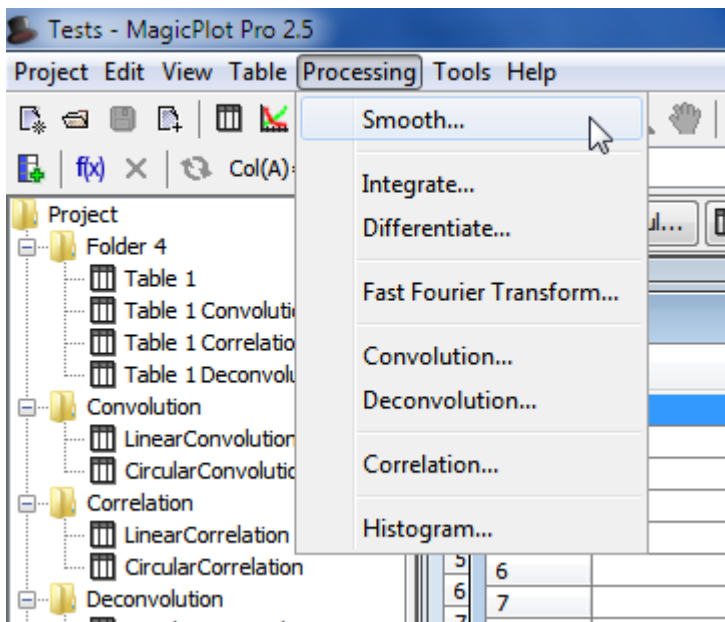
Tests - MagicPlot Pro 2.5

Project Edit View Table Processing Tools Help

f(x) Col(A)

Project
Folder 4
Table 1
Table 1 Convoluti
Table 1 Correlatio
Table 1 Deconvolu
Convolution
LinearConvolution
CircularConvolutic
Correlation
LinearCorrelation
CircularCorrelation
Deconvolution

Smooth...
Integrate...
Differentiate...
Fast Fourier Transform...
Convolution...
Deconvolution...
Correlation...
Histogram...

ul...

5 6
6 7